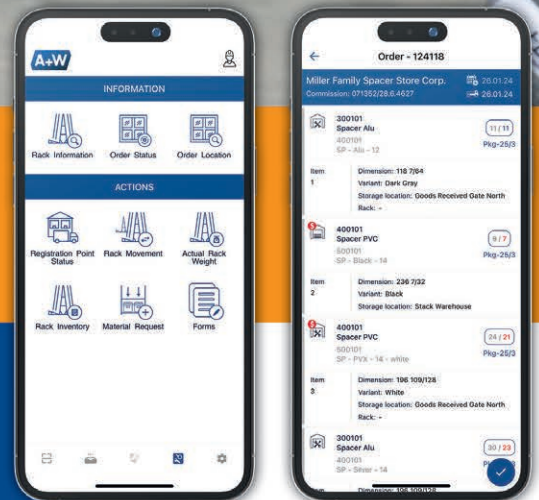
A+W

INFORMATION

Rack Information
Order Status
Order Location

ACTIONS

Registration Point Status
Rack Movement
Actual Rack Weight
Rack Inventory
Material Request
Forms

←
Order - 124118

Miller Family Spacer Store Corp.
Commission: 071352/28.6.4627
26.01.24
26.01.24

300101
Spacer Alu
400101
SP - Alu - 12
11 / 11
Pkg-25/3

Item 1
Dimension: 118 7/04
Variant: Dark Gray
Storage location: Goods Received Gate North
Rack: -

400101
Spacer PVC
500101
SP - Black - 14
9 / 7
Pkg-25/3

Item 2
Dimension: 236 7/32
Variant: Black
Storage location: Stack Warehouse

400101
Spacer PVC
500101
SP - PVX - 14 - white
24 / 21
Pkg-25/3

Item 3
Dimension: 196 109/128
Variant: White
Storage location: Goods Received Gate North
Rack: -

300101
Spacer Alu
400101
SP - Silver - 14
30 / 23
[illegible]